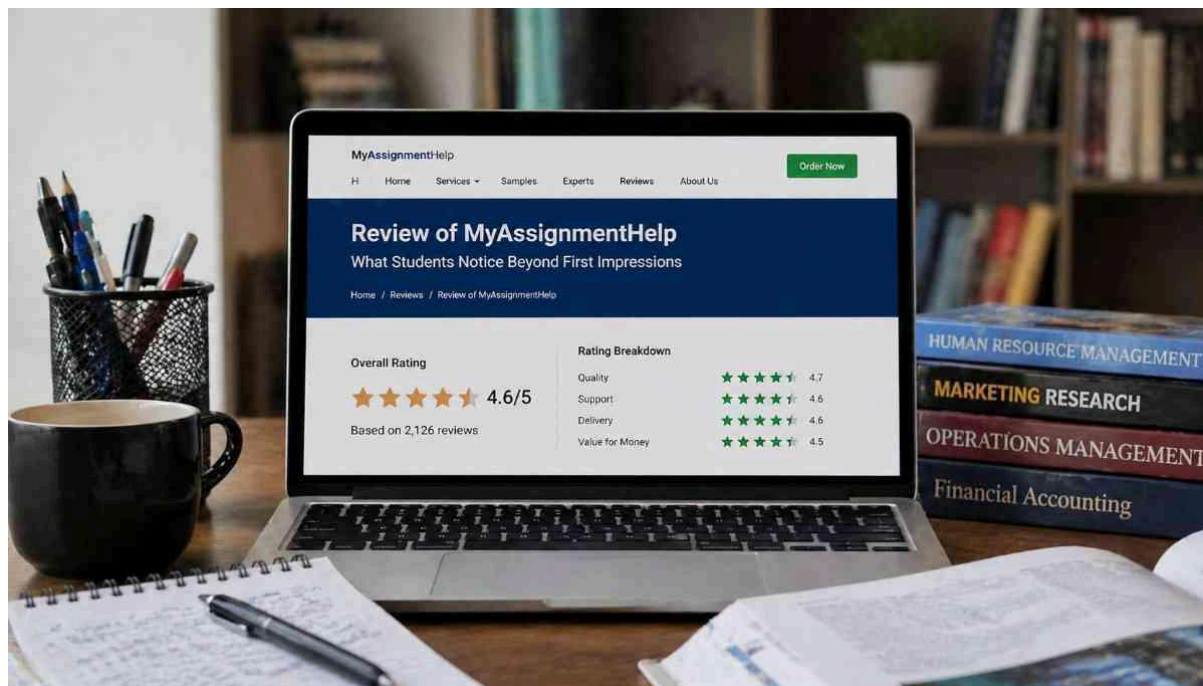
MyAssignmentHelp

H Home Services Samples Experts Reviews About Us

Order Now

Review of MyAssignmentHelp

What Students Notice Beyond First Impressions

Home / Reviews / Review of MyAssignmentHelp

Overall Rating

4.6/5

Based on 2,126 reviews

Rating Breakdown

| | |
|---|---|
| Quality | 4.7 |
| Support | 4.6 |
| Delivery | 4.6 |
| Value for Money | 4.5 |

HUMAN RESOURCE MANAGEMENT

MARKETING RESEARCH

OPERATIONS MANAGEMENT

Financial Accounting